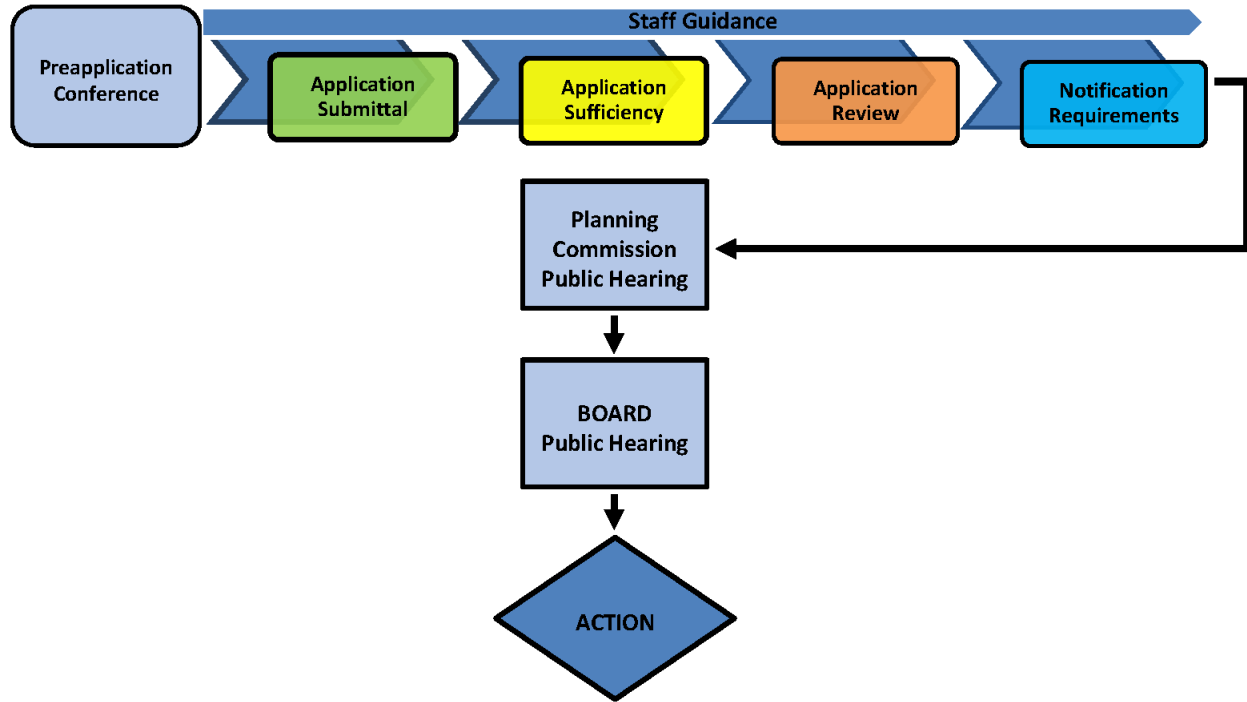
Staff Guidance

Preapplication Conference

Application Submittal

Application Sufficiency

Application Review

Notification Requirements

Planning Commission Public Hearing

BOARD Public Hearing

ACTION